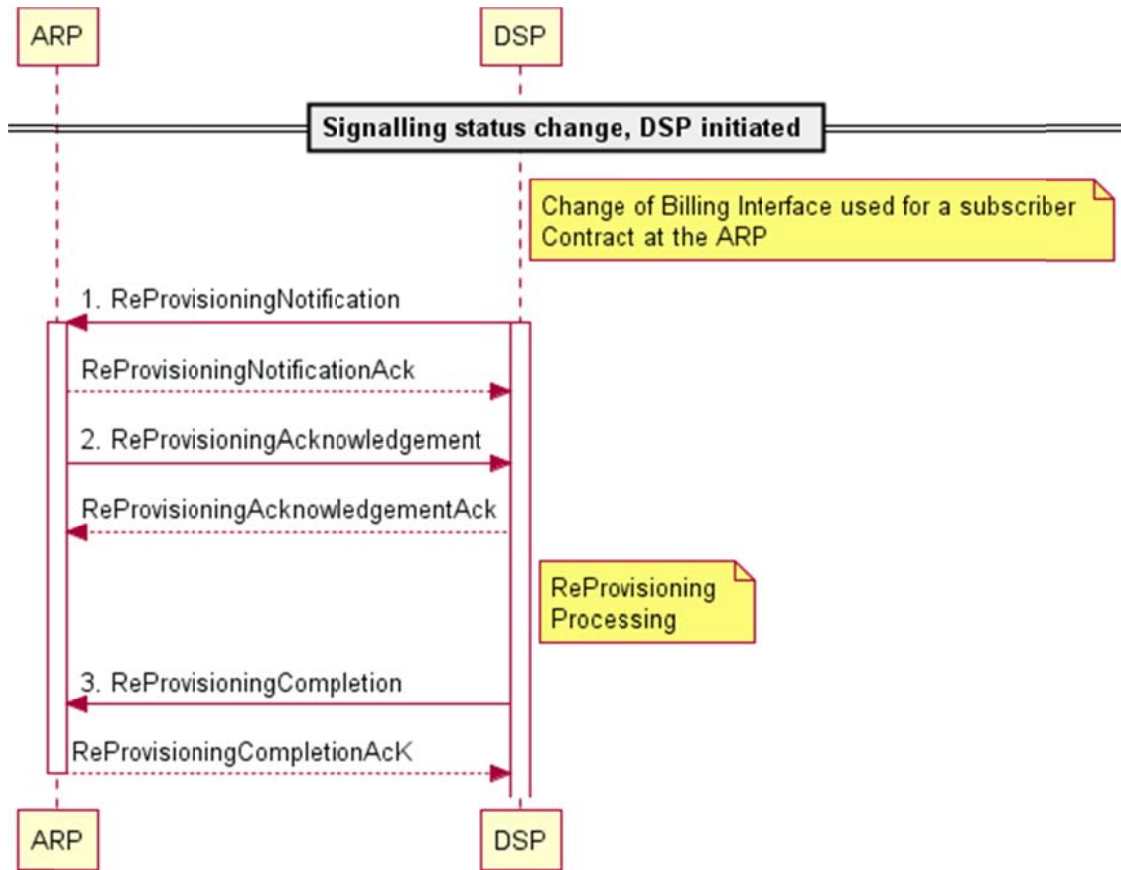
ARP

DSP

Signalling status change, DSP initiated

Change of Billing Interface used for a subscriber Contract at the ARP

1. ReProvisioningNotification

ReProvisioningNotificationAck

2. ReProvisioningAcknowledgement

ReProvisioningAcknowledgementAck

ReProvisioning Processing

3. ReProvisioningCompletion

ReProvisioningCompletionAcK

ARP

DSP